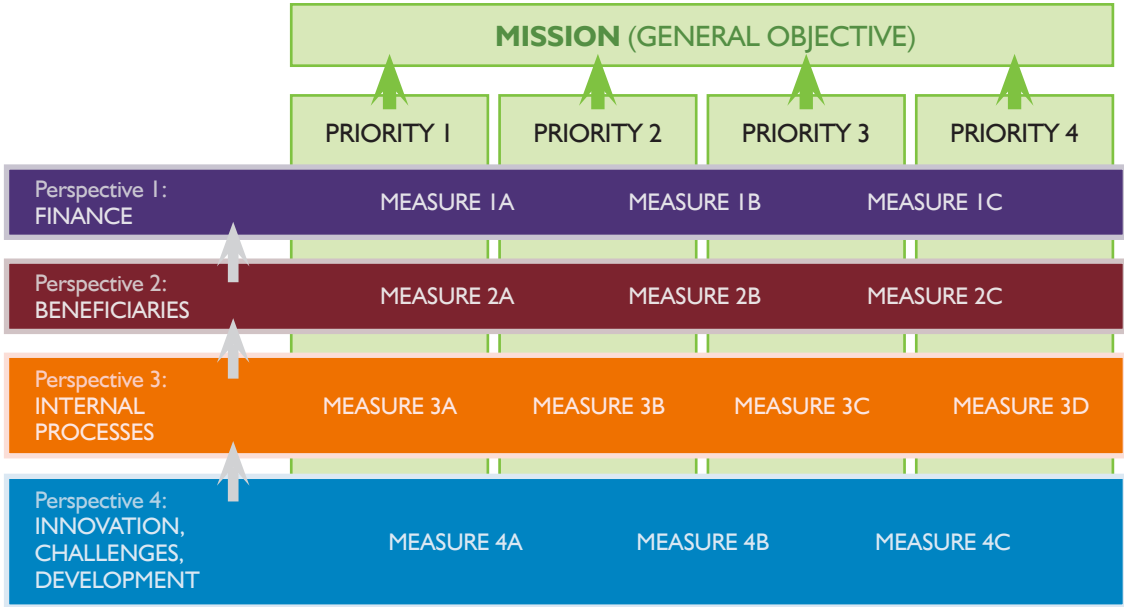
MISSION (GENERAL OBJECTIVE)

PRIORITY 1
PRIORITY 2
PRIORITY 3
PRIORITY 4

Perspective 1:
FINANCE
MEASURE 1A
MEASURE 1B
MEASURE 1C

Perspective 2:
BENEFICIARIES
MEASURE 2A
MEASURE 2B
MEASURE 2C

Perspective 3:
INTERNAL PROCESSES
MEASURE 3A
MEASURE 3B
MEASURE 3C
MEASURE 3D

Perspective 4:
INNOVATION, CHALLENGES, DEVELOPMENT
MEASURE 4A
MEASURE 4B
MEASURE 4C